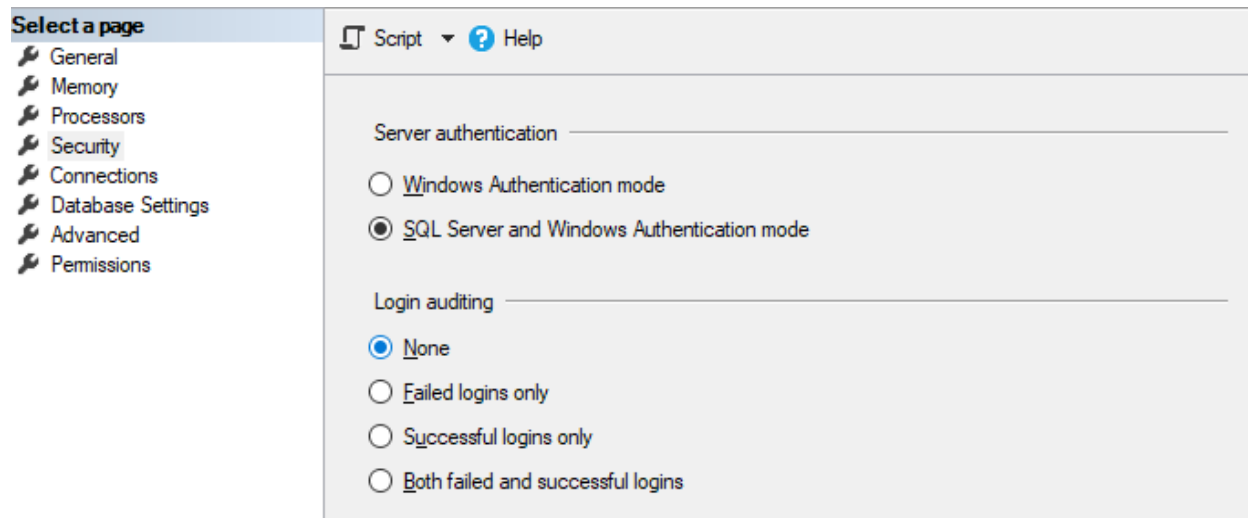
Select a page
General
Memory
Processors
Security
Connections
Database Settings
Advanced
Permissions

Script Help

Server authentication

Windows Authentication mode

SQL Server and Windows Authentication mode

Login auditing

None

Failed logins only

Successful logins only

Both failed and successful logins